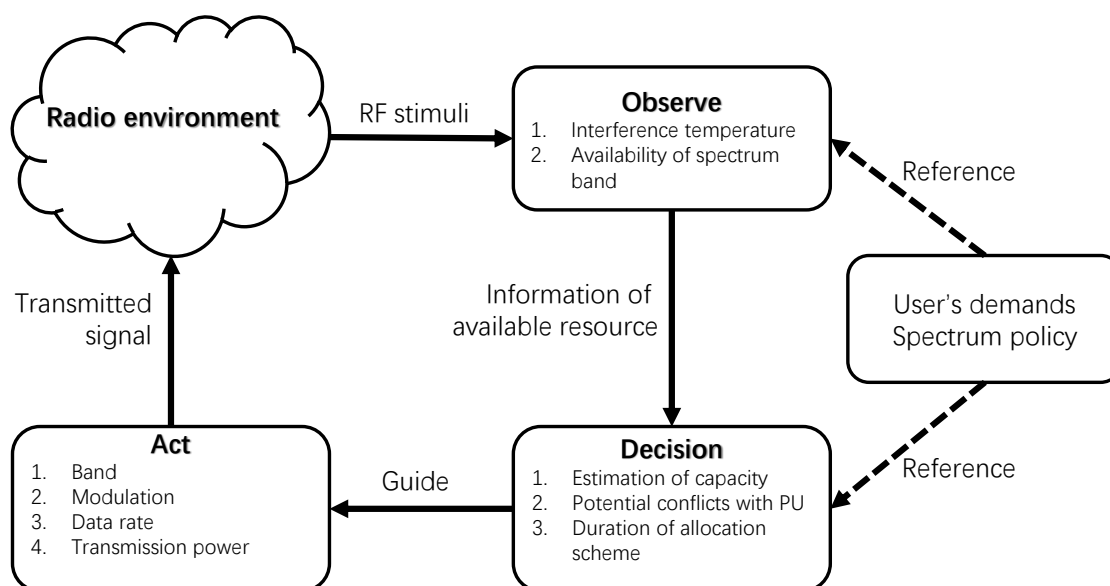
Radio environment

RF stimuli

Observe
1. Interference temperature
2. Availability of spectrum band

Reference

Transmitted signal

Information of available resource

User's demands
Spectrum policy

Act
1. Band
2. Modulation
3. Data rate
4. Transmission power

Guide

Decision
1. Estimation of capacity
2. Potential conflicts with PU
3. Duration of allocation scheme

Reference